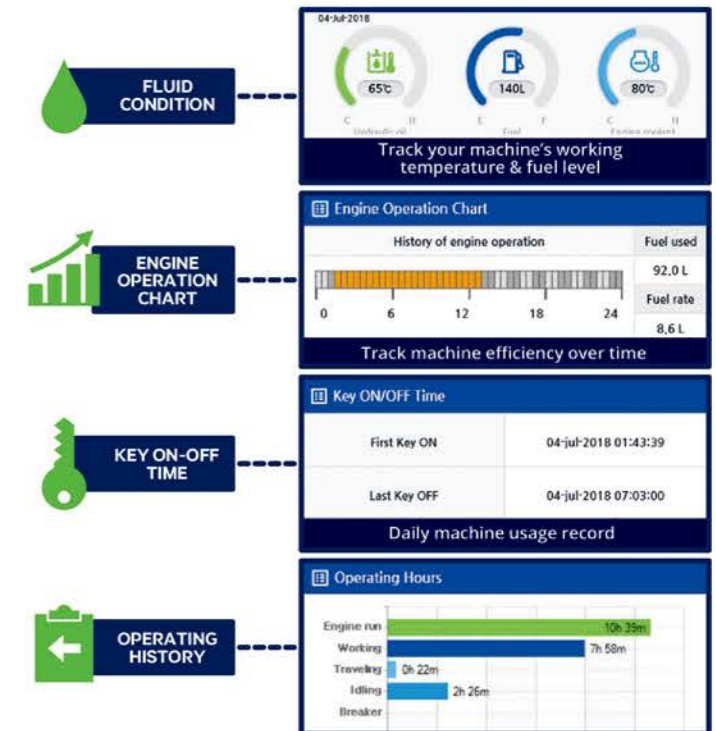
FLUID CONDITION

04-Jul-2018

65℃

C H

Hydraulic oil

140L

E F

Fuel

80℃

C H

Engine coolant

Track your machine's working temperature & fuel level

ENGINE OPERATION CHART

Engine Operation Chart

History of engine operation

Fuel used

92.0 L

Fuel rate

8.6 L

0 6 12 18 24

Track machine efficiency over time

KEY ON-OFF TIME

Key ON/OFF Time

| First Key ON | 04-jul-2018 01:43:39 |
|---|---|
| Last Key OFF | 04-jul-2018 07:03:00 |

Daily machine usage record

OPERATING HISTORY

Operating Hours

Engine run 10h 39m

Working 7h 58m

Traveling 0h 22m

Idling 2h 26m

Breaker